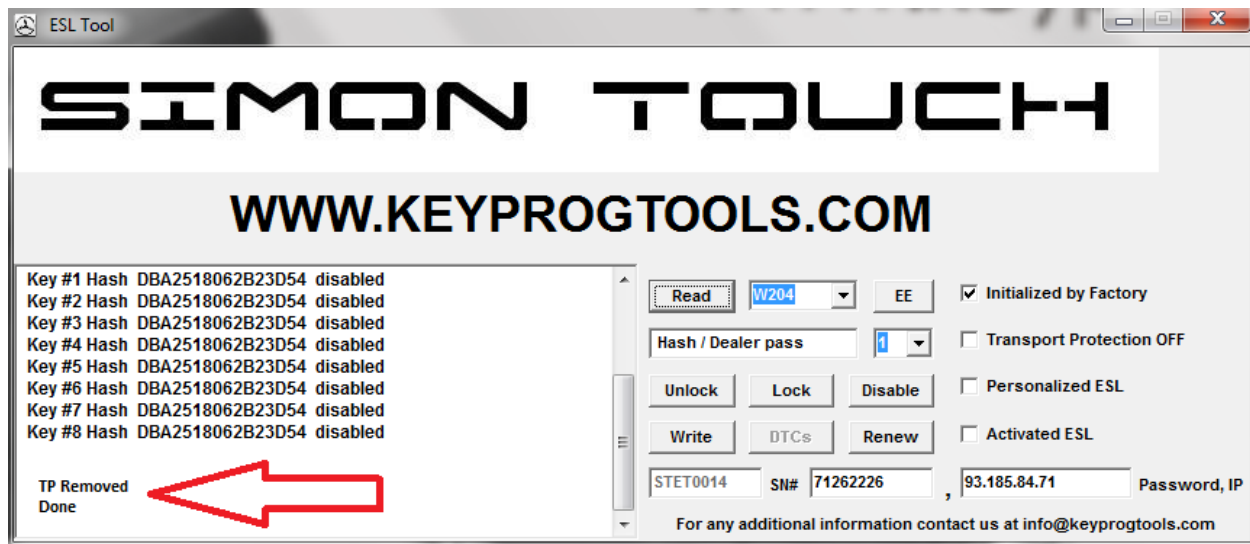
ESL Tool

SIMON TOUCH

WWW.KEYPROGTOOLS.COM

Key #1 Hash DBA2518062B23D54 disabled
Key #2 Hash DBA2518062B23D54 disabled
Key #3 Hash DBA2518062B23D54 disabled
Key #4 Hash DBA2518062B23D54 disabled
Key #5 Hash DBA2518062B23D54 disabled
Key #6 Hash DBA2518062B23D54 disabled
Key #7 Hash DBA2518062B23D54 disabled
Key #8 Hash DBA2518062B23D54 disabled

TP Removed
Done

Read
W204
EE
Initialized by Factory
Hash / Dealer pass
1
Transport Protection OFF
Unlock
Lock
Disable
Personalized ESL
Write
DTCs
Renew
Activated ESL
STET0014
SN#
71262226
,
93.185.84.71
Password, IP
For any additional information contact us at info@keyprogtools.com